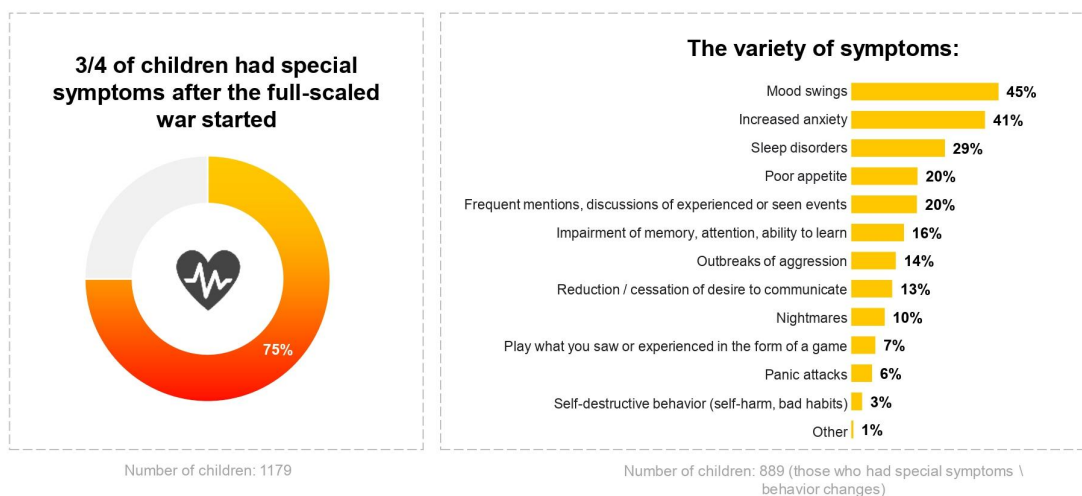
3/4 of children had special symptoms after the full-scaled war started

75%

Number of children: 1179

The variety of symptoms:

Mood swings 45%
Increased anxiety 41%
Sleep disorders 29%
Poor appetite 20%
Frequent mentions, discussions of experienced or seen events 20%
Impairment of memory, attention, ability to learn 16%
Outbreaks of aggression 14%
Reduction / cessation of desire to communicate 13%
Nightmares 10%
Play what you saw or experienced in the form of a game 7%
Panic attacks 6%
Self-destructive behavior (self-harm, bad habits) 3%
Other 1%

Number of children: 889 (those who had special symptoms \ behavior changes)